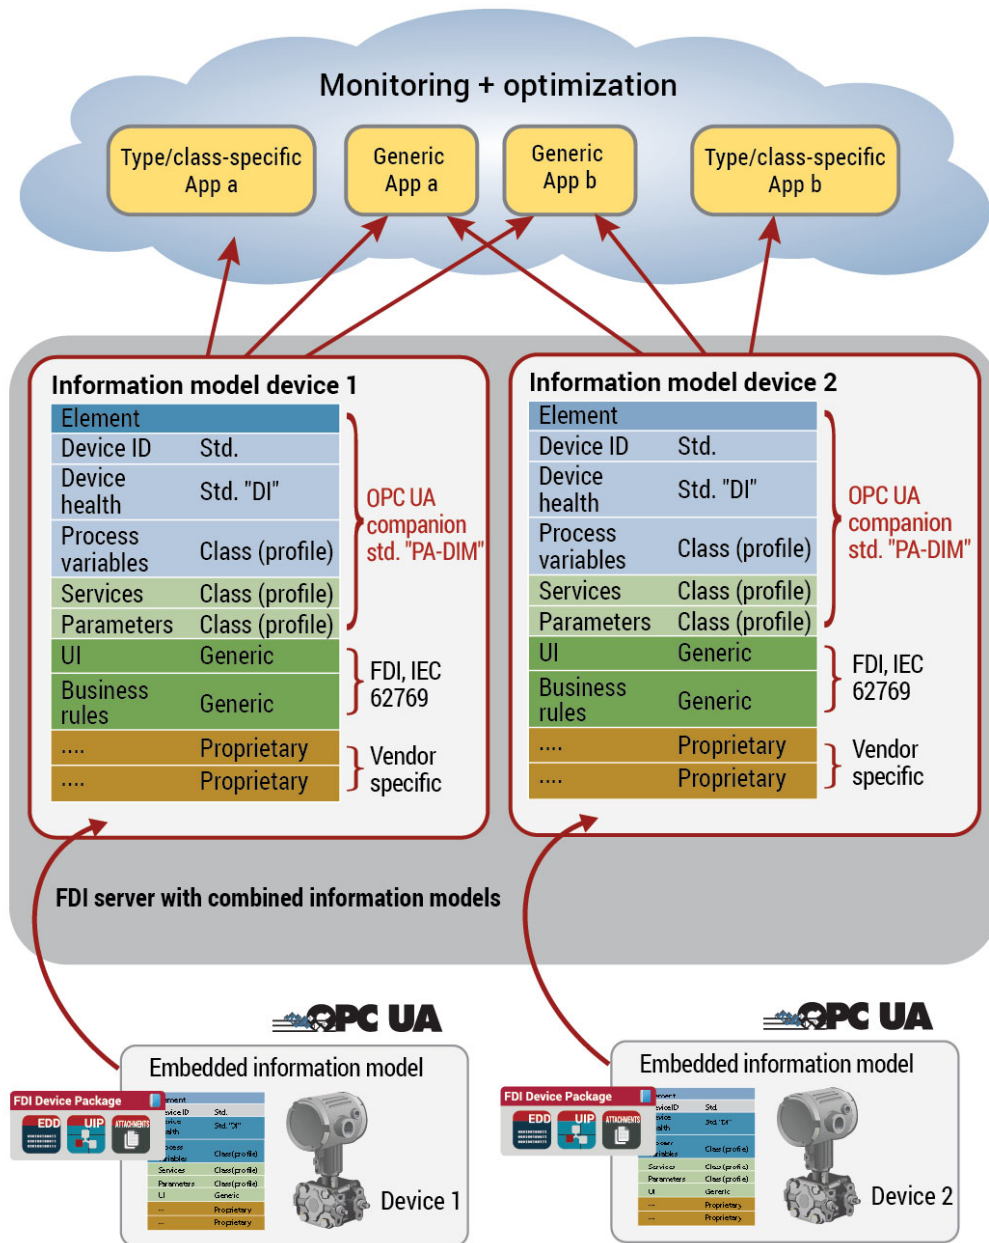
Monitoring + optimization

Type/class-specific App a

Generic App a

Generic App b

Type/class-specific App b

Information model device 1

| Element | |
|---|---|
| Device ID | Std. |
| Device health | Std. "DI" |
| Process variables | Class (profile) |
| Services | Class (profile) |
| Parameters | Class (profile) |
| UI | Generic |
| Business rules | Generic |
| .... | Proprietary |
| .... | Proprietary |

OPC UA companion std. "PA-DIM"

FDI, IEC 62769

Vendor specific

Information model device 2

| Element | |
|---|---|
| Device ID | Std. |
| Device health | Std. "DI" |
| Process variables | Class (profile) |
| Services | Class (profile) |
| Parameters | Class (profile) |
| UI | Generic |
| Business rules | Generic |
| .... | Proprietary |
| .... | Proprietary |

OPC UA companion std. "PA-DIM"

FDI, IEC 62769

Vendor specific

FDI server with combined information models

OPC UA

Embedded information model

FDI Device Package

EDD

UIP

ATTACHMENTS

| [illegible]ment | |
|---|---|
| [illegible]vice ID | Std. |
| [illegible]vice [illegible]alth | Std. "DI" |
| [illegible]ocess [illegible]riables | Class (profile) |
| Services | Class (profile) |
| Parameters | Class (profile) |
| UI | Generic |
| ... | Proprietary |
| ... | Proprietary |

Device 1

OPC UA

Embedded information model

FDI Device Package

EDD

UIP

ATTACHMENTS

| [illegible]ement | |
|---|---|
| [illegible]vice ID | Std. |
| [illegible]vice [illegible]alth | Std. "DI" |
| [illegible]ocess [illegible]riables | Class (profile) |
| Services | Class (profile) |
| Parameters | Class (profile) |
| UI | Generic |
| ... | Proprietary |
| ... | Proprietary |

Device 2